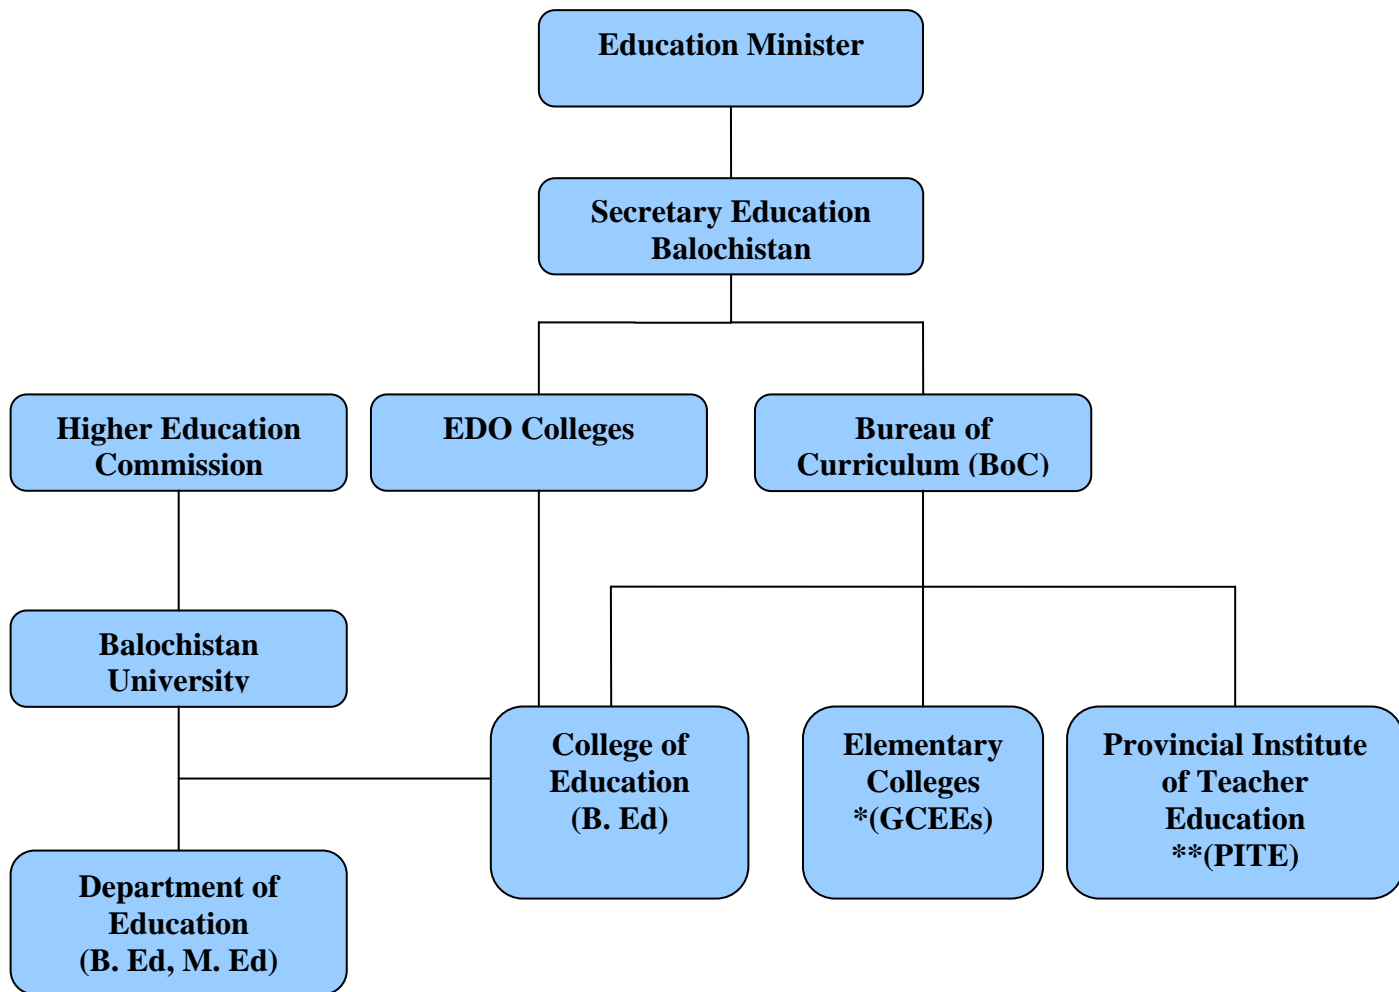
Education Minister

Secretary Education Balochistan

Higher Education Commission

EDO Colleges

Bureau of Curriculum (BoC)

Balochistan University

College of Education (B. Ed)

Elementary Colleges *(GCEEs)

Provincial Institute of Teacher Education **(PITE)

Department of Education (B. Ed, M. Ed)